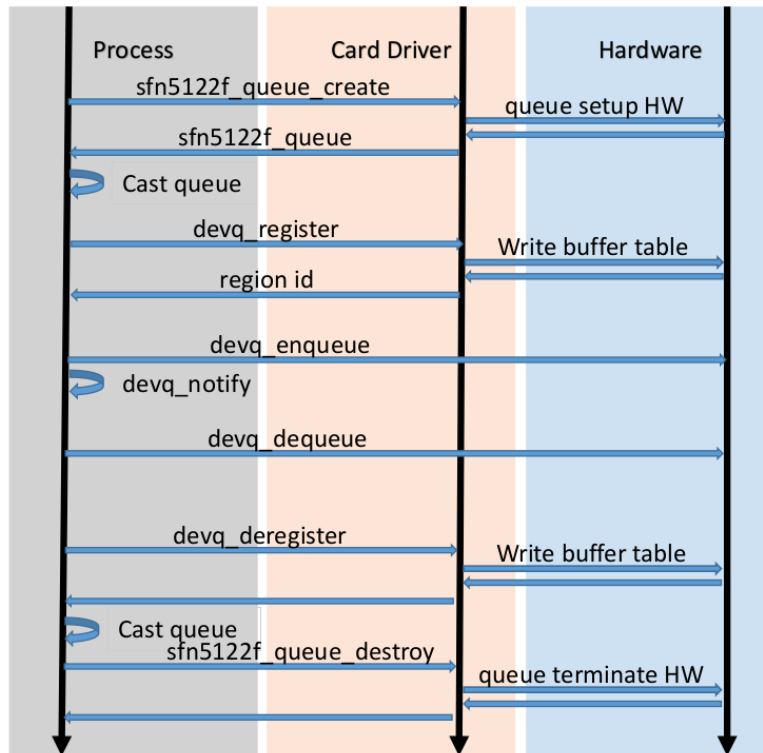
Process

Card Driver

Hardware

sfn5122f_queue_create

queue setup HW

sfn5122f_queue

Cast queue

devq_register

Write buffer table

region id

devq_enqueue

devq_notify

devq_dequeue

devq_deregister

Write buffer table

Cast queue

sfn5122f_queue_destroy

queue terminate HW